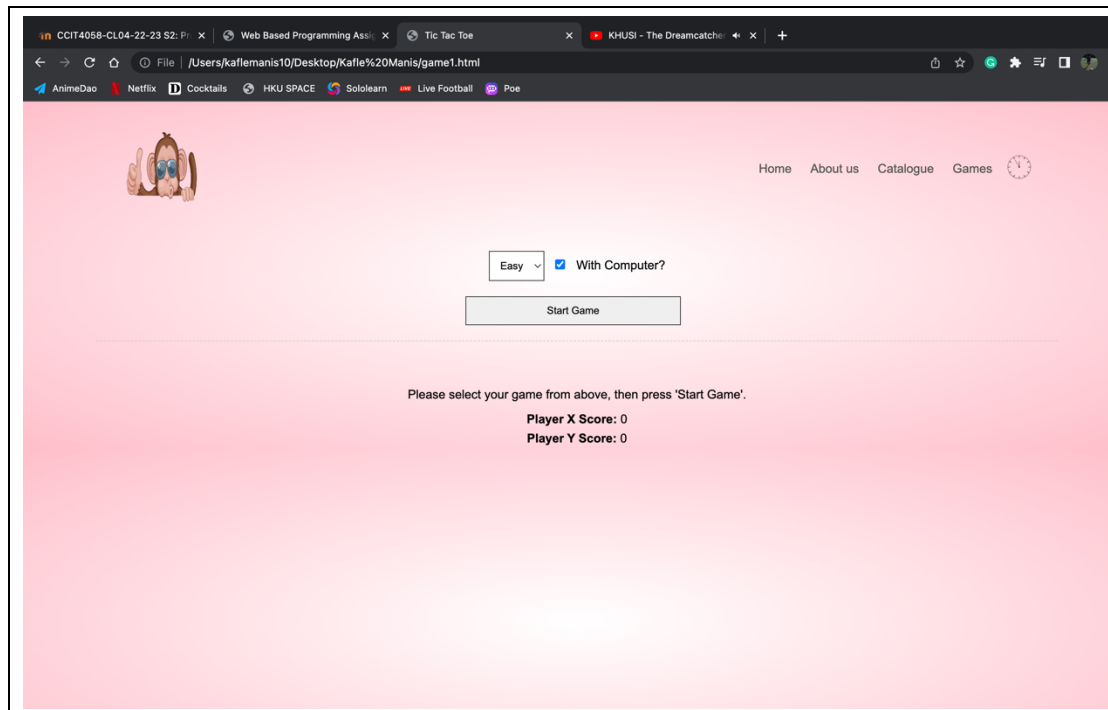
CCIT4058-CL04-22-23 S2: Pr ×
Web Based Programming Assi ×
Tic Tac Toe ×
KHUSI - The Dreamcatcher ×
+

File | /Users/kaflemanis10/Desktop/Kafle%20Manis/game1.html

AnimeDao
Netflix
Cocktails
HKU SPACE
Sololearn
Live Football
Poe

Home About us Catalogue Games

Easy
With Computer?

Start Game

Please select your game from above, then press 'Start Game'.

**Player X Score:** 0

**Player Y Score:** 0